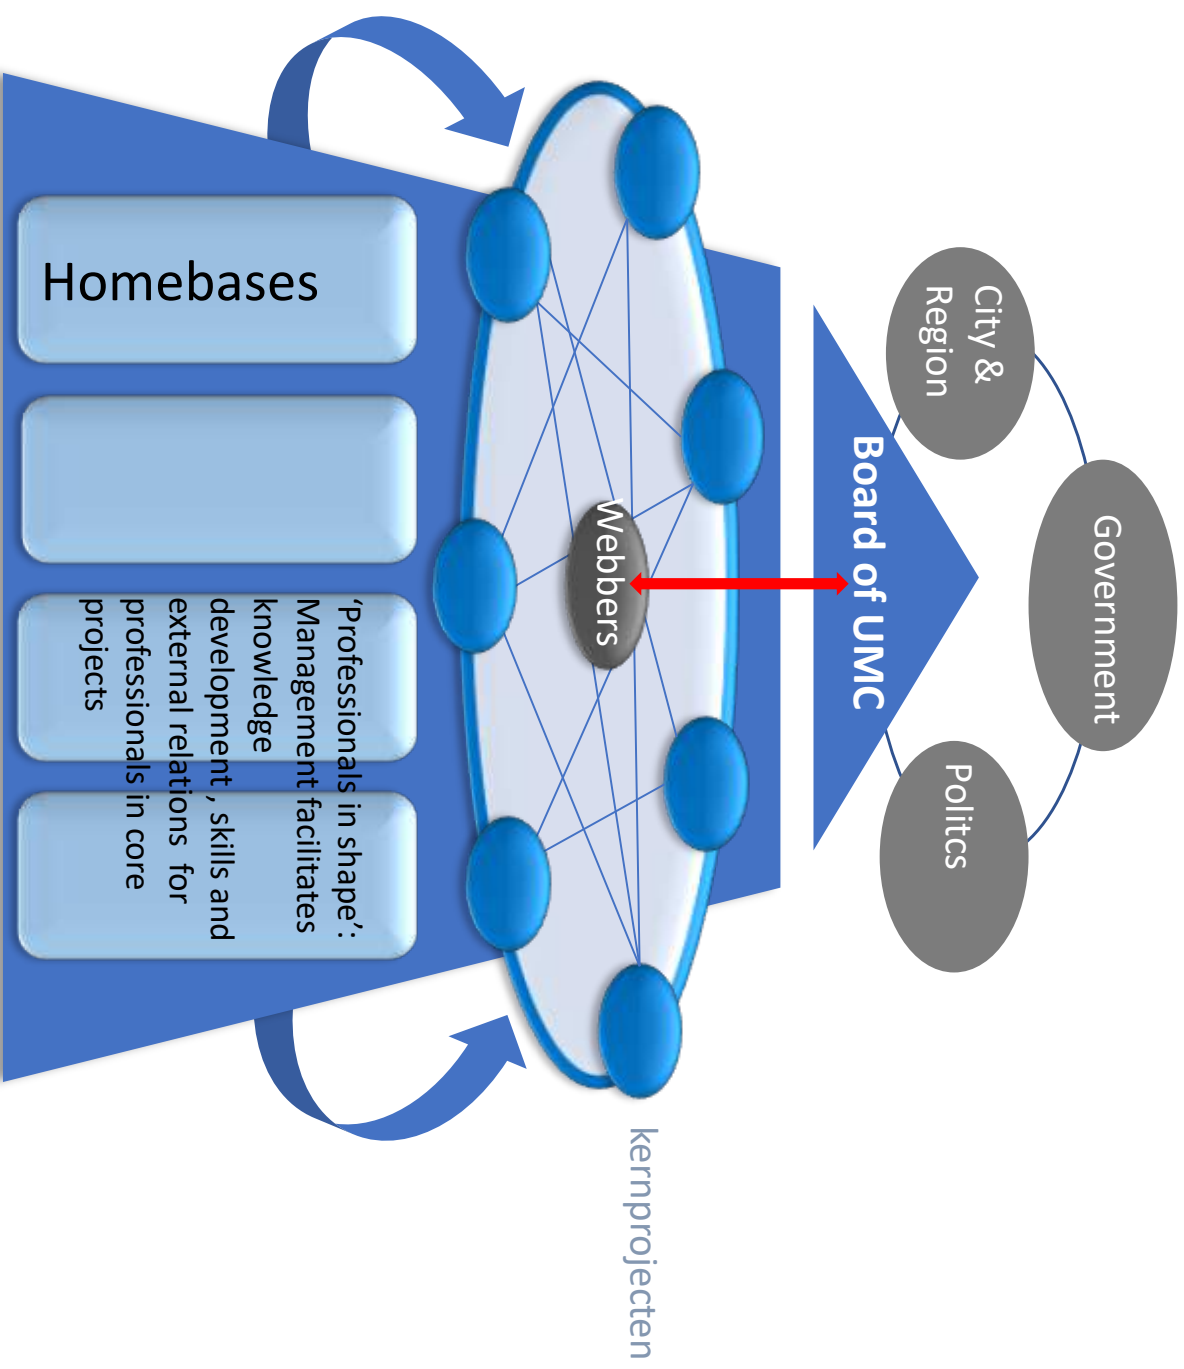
Homebases

'Professionals in shape': Management facilitates knowledge development , skills and external relations for professionals in core projects

Webbers

Board of UMC

City & Region

Government

Politcs

kernprojecten